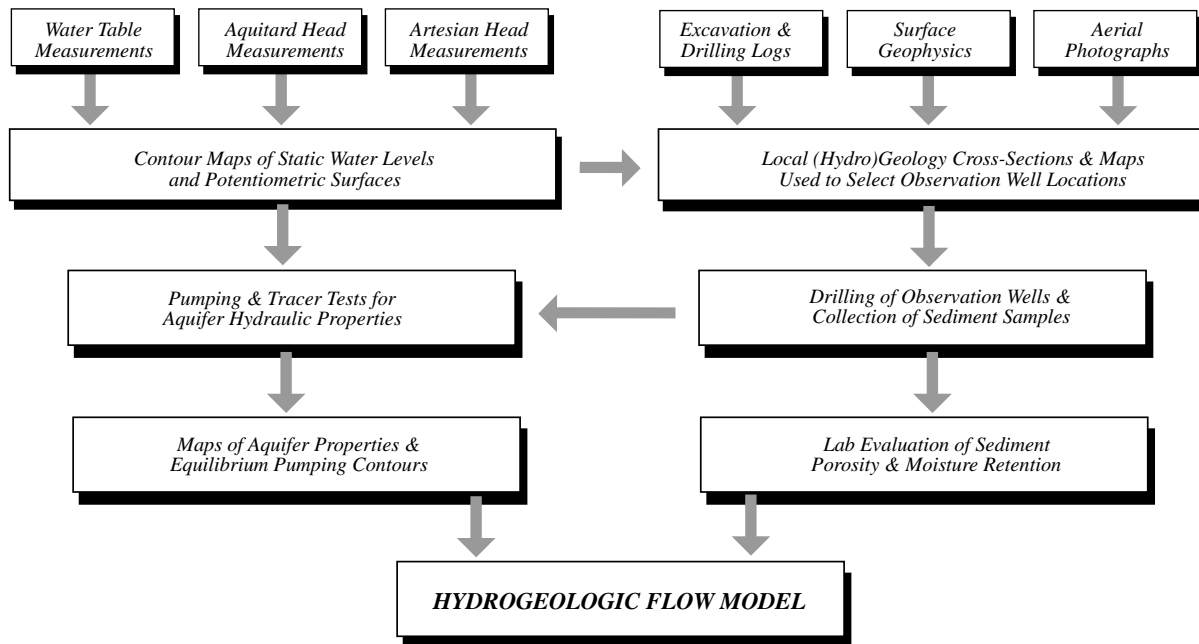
Water Table Measurements

Aquitard Head Measurements

Artesian Head Measurements

Excavation & Drilling Logs

Surface Geophysics

Aerial Photographs

Contour Maps of Static Water Levels and Potentiometric Surfaces

Local (Hydro)Geology Cross-Sections & Maps Used to Select Observation Well Locations

Pumping & Tracer Tests for Aquifer Hydraulic Properties

Drilling of Observation Wells & Collection of Sediment Samples

Maps of Aquifer Properties & Equilibrium Pumping Contours

Lab Evaluation of Sediment Porosity & Moisture Retention

HYDROGEOLOGIC FLOW MODEL